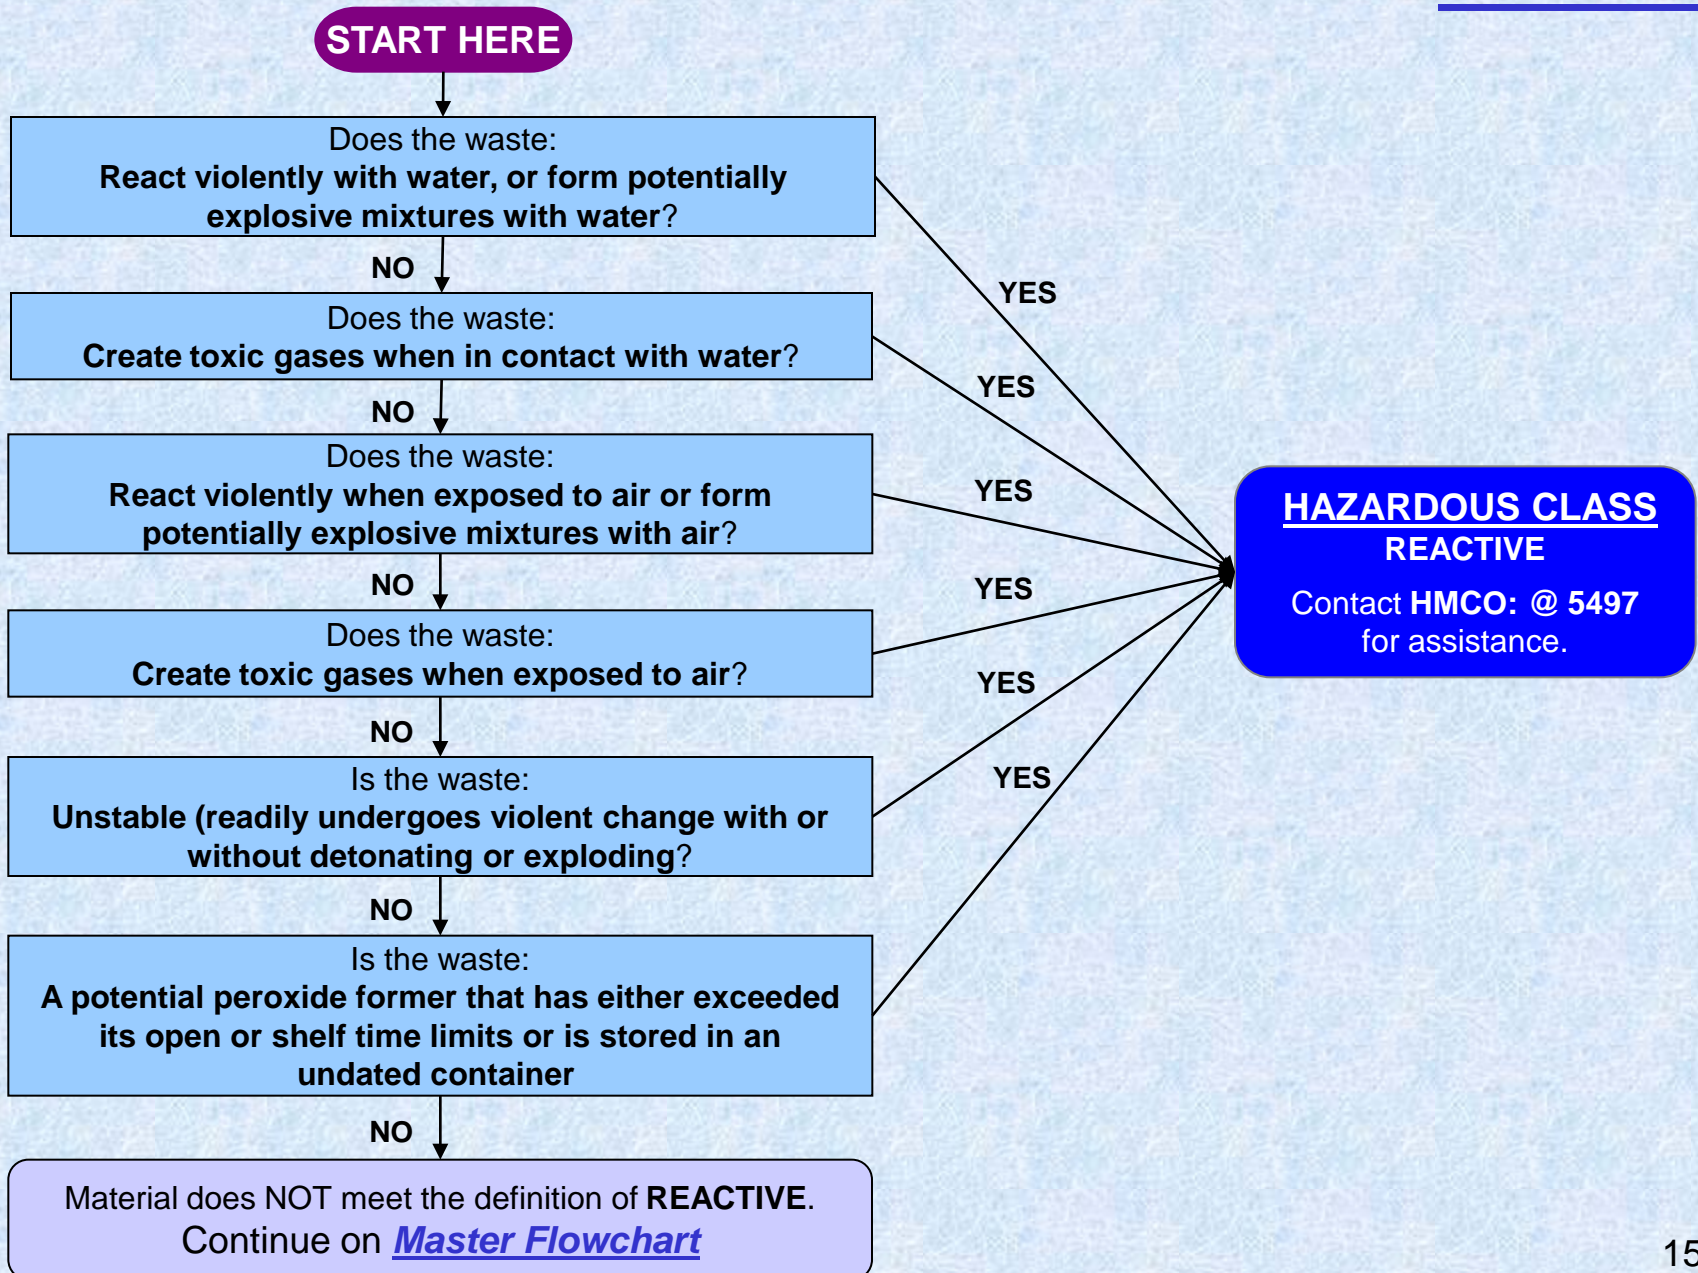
START HERE

Does the waste:
React violently with water, or form potentially explosive mixtures with water?

NO

Does the waste:
Create toxic gases when in contact with water?

NO

Does the waste:
React violently when exposed to air or form potentially explosive mixtures with air?

NO

Does the waste:
Create toxic gases when exposed to air?

NO

Is the waste:
Unstable (readily undergoes violent change with or without detonating or exploding?

NO

Is the waste:
A potential peroxide former that has either exceeded its open or shelf time limits or is stored in an undated container

NO

Material does NOT meet the definition of REACTIVE.
Continue on Master Flowchart

YES
YES
YES
YES
YES
YES

HAZARDOUS CLASS
REACTIVE
Contact HMCO: @ 5497 for assistance.

15